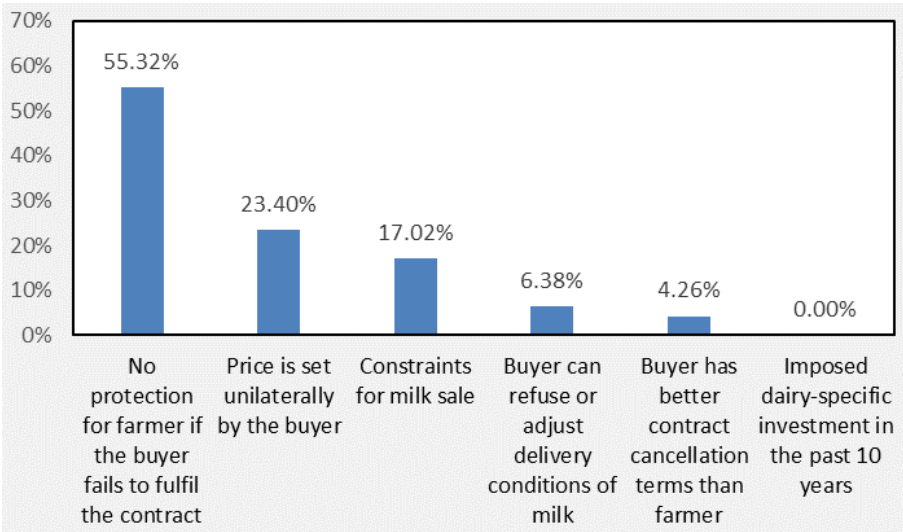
70%
60%
50%
40%
30%
20%
10%
0%

55.32%
23.40%
17.02%
6.38%
4.26%
0.00%

No protection for farmer if the buyer fails to fulfil the contract

Price is set unilaterally by the buyer

Constraints for milk sale

Buyer can refuse or adjust delivery conditions of milk

Buyer has better contract cancellation terms than farmer

Imposed dairy-specific investment in the past 10 years